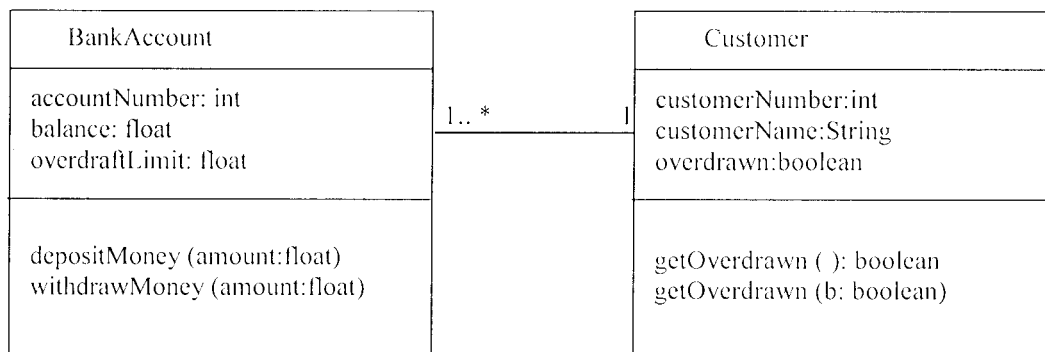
BankAccount

accountNumber: int
balance: float
overdraftLimit: float

depositMoney (amount:float)
withdrawMoney (amount:float)

1.. *

1

Customer

customerNumber:int
customerName:String
overdrawn:boolean

getOverdrawn ( ): boolean
getOverdrawn (b: boolean)